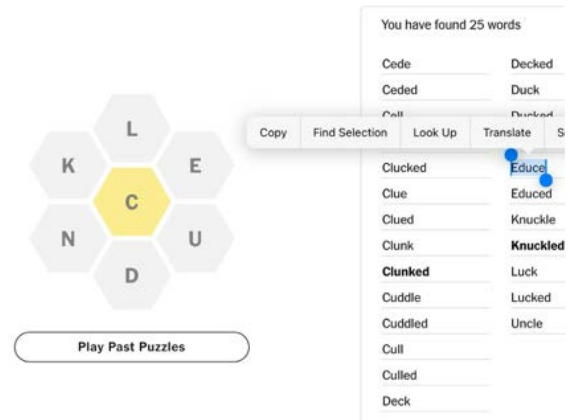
L
K
E
C
N
U
D

Play Past Puzzles

You have found 25 words

Cede
Ceded
Cell
Clucked
Clue
Clued
Clunk
**Clunked**
Cuddle
Cuddled
Cull
Culled
Deck

Decked
Duck
Ducked
Educe
Educed
Knuckle
**Knuckled**
Luck
Lucked
Uncle

Copy | Find Selection | Look Up | Translate | S